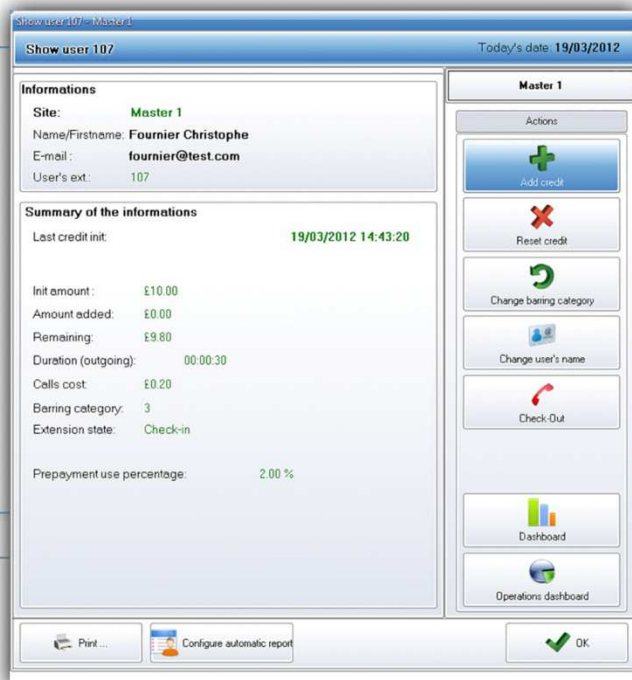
Show user 107 - Master 1

Show user 107

Today's date: 19/03/2012

Informations

Site: Master 1

Name/Firstname: Fournier Christophe

E-mail : fournier@test.com

User's ext.: 107

Summary of the informations

Last credit init: 19/03/2012 14:43:20

Init amount : £10.00

Amount added: £0.00

Remaining: £9.80

Duration (outgoing): 00:00:30

Calls cost: £0.20

Barring category: 3

Extension state: Check-in

Prepayment use percentage: 2.00 %

Master 1

Actions

Add credit

Reset credit

Change barring category

Change user's name

Check-Out

Dashboard

Operations dashboard

Print ...

Configure automatic report

OK